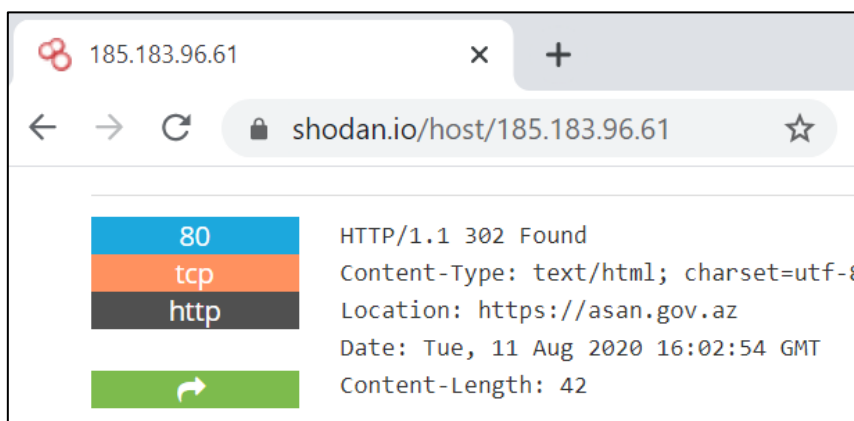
185.183.96.61 ×
+
shodan.io/host/185.183.96.61

80
tcp
http

HTTP/1.1 302 Found
Content-Type: text/html; charset=utf-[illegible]
Location: https://asan.gov.az
Date: Tue, 11 Aug 2020 16:02:54 GMT
Content-Length: 42